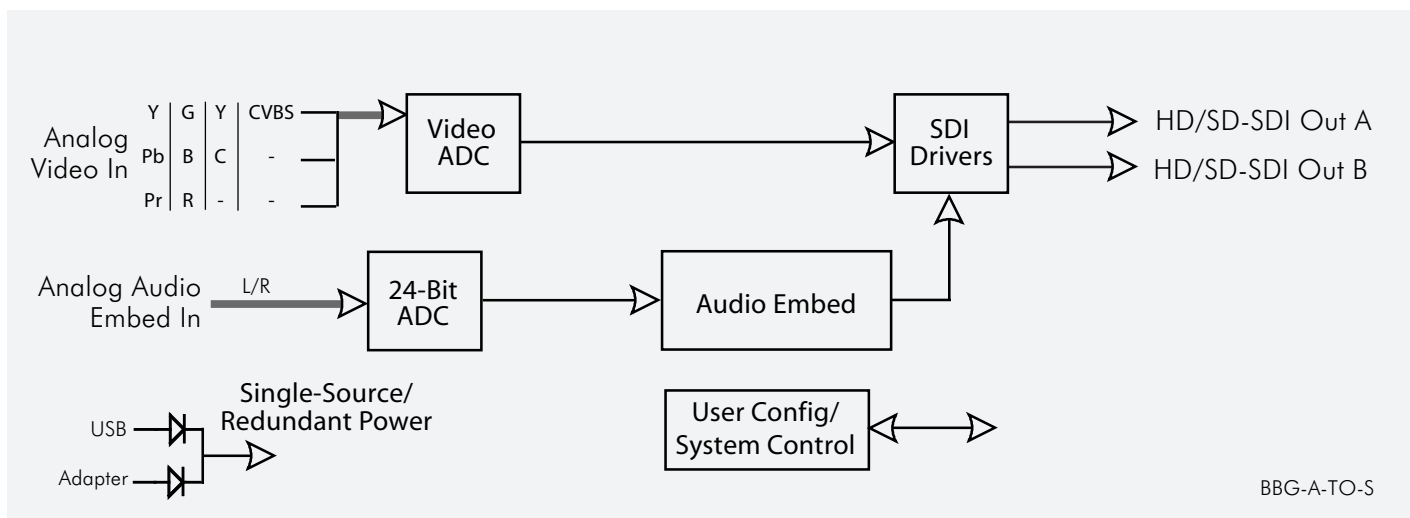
Analog Video In

| Y | G | Y | CVBS |
|---|---|---|---|
| Pb | B | C | - |
| Pr | R | - | - |

Video ADC

SDI Drivers

HD/SD-SDI Out A

HD/SD-SDI Out B

Analog Audio Embed In

L/R

24-Bit ADC

Audio Embed

Single-Source/ Redundant Power

USB

Adapter

User Config/ System Control

BBG-A-TO-S